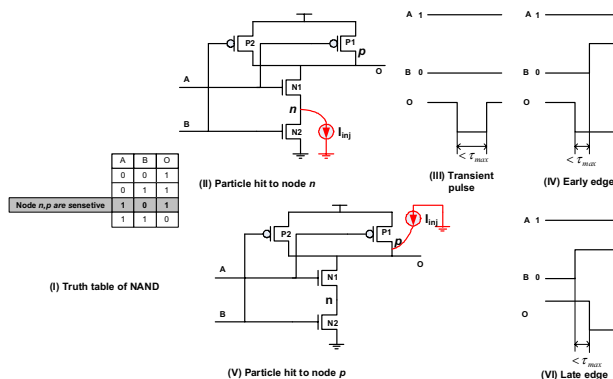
P2
P1
p
O
A
N1
n
$I_{inj}$
B
N2

A 1
B 0
O
$< \tau_{max}$
(III) Transient pulse

A 1
B 0
O
$< \tau_{max}$
(IV) Early edge

| A | B | O |
|---|---|---|
| 0 | 0 | 1 |
| 0 | 1 | 1 |
| 1 | 0 | 1 |
| 1 | 1 | 0 |

Node n,p are sensetive

(I) Truth table of NAND

(II) Particle hit to node n

$I_{inj}$
P2
P1
p
O
A
N1
n
B
N2

(V) Particle hit to node p

A 1
B 0
O
$< \tau_{max}$
(VI) Late edge